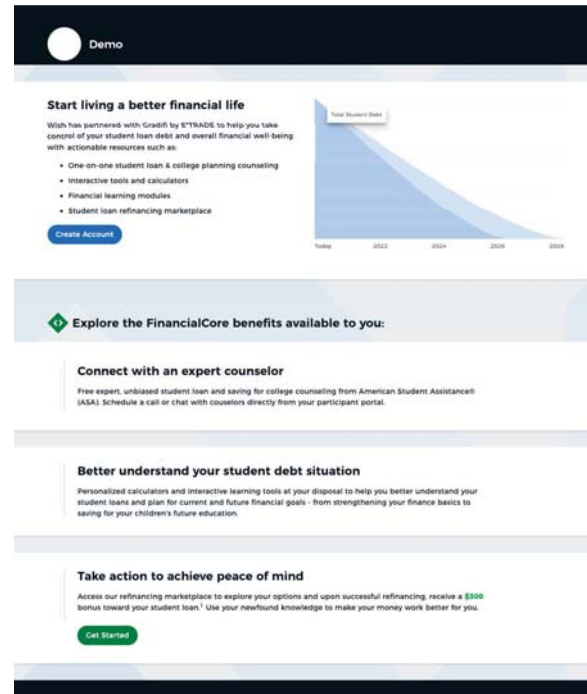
Demo

Start living a better financial life

Wish has partnered with Gradifi by E*TRADE to help you take control of your student loan debt and overall financial well-being with actionable resources such as:

- One-on-one student loan & college planning counseling
- Interactive tools and calculators
- Financial learning modules
- Student loan refinancing marketplace

Create Account

Total Student Debt

Today 2022 2024 2026 2028

Explore the FinancialCore benefits available to you:

Connect with an expert counselor

Free expert, unbiased student loan and saving for college counseling from American Student Assistance® (ASA). Schedule a call or chat with couselors directly from your participant portal.

Better understand your student debt situation

Personalized calculators and interactive learning tools at your disposal to help you better understand your student loans and plan for current and future financial goals - from strengthening your finance basics to saving for your children's future education.

Take action to achieve peace of mind

Access our refinancing marketplace to explore your options and upon successful refinancing, receive a $300 bonus toward your student loan.¹ Use your newfound knowledge to make your money work better for you.

Get Started